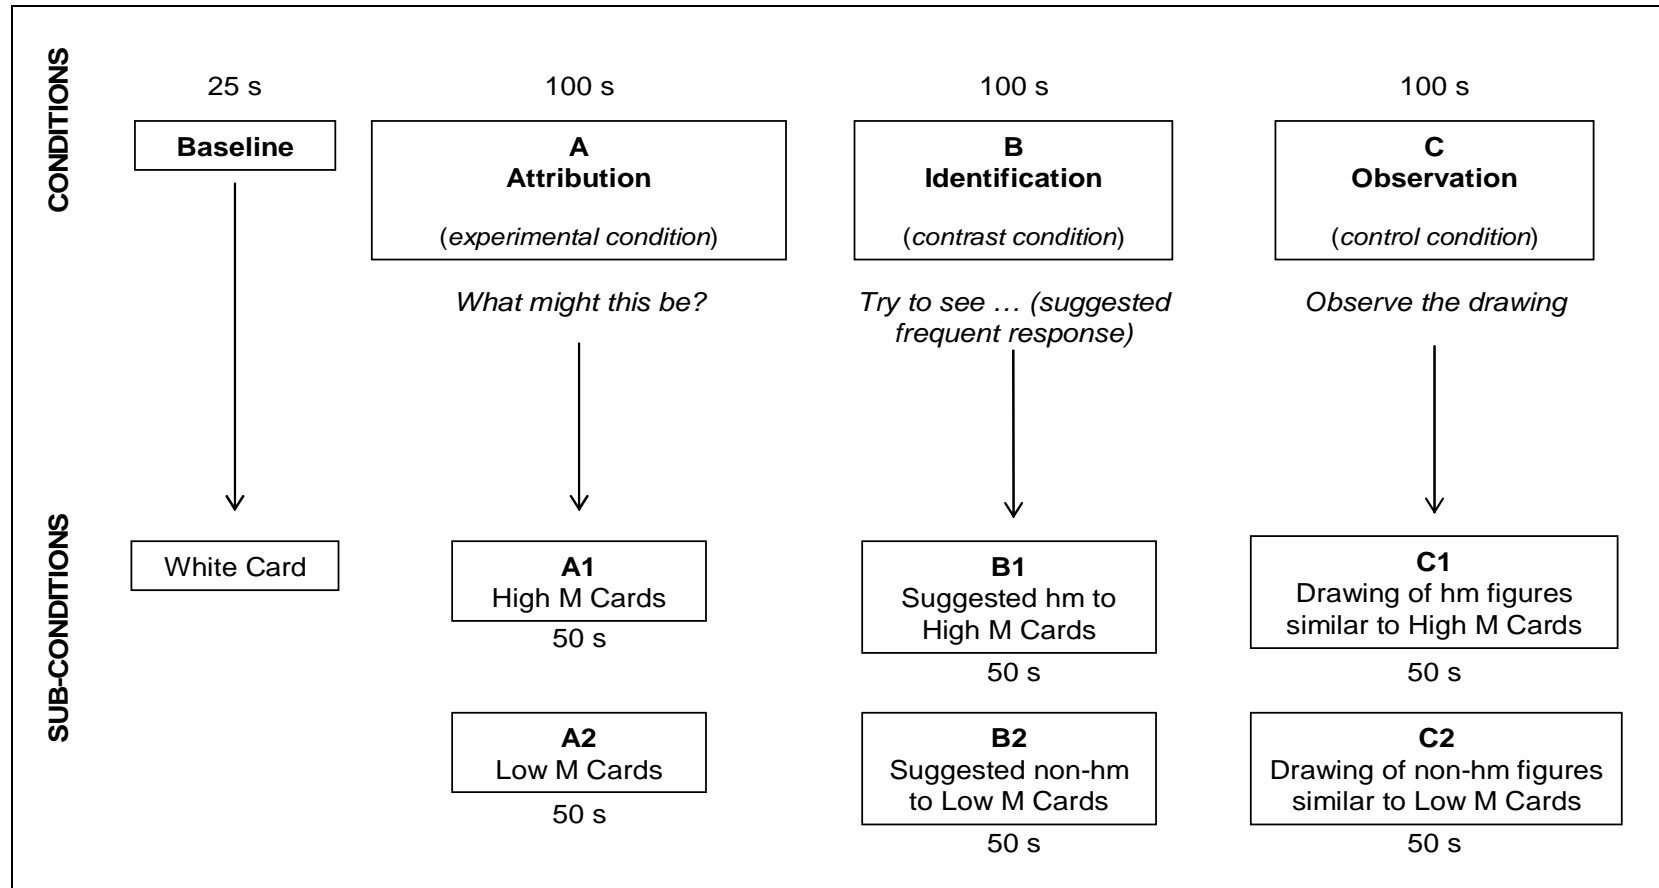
CONDITIONS

25 s

Baseline

100 s

A
Attribution

(experimental condition)

What might this be?

100 s

B
Identification

(contrast condition)

Try to see … (suggested frequent response)

100 s

C
Observation

(control condition)

Observe the drawing

SUB-CONDITIONS

White Card

A1
High M Cards

50 s

A2
Low M Cards

50 s

B1
Suggested hm to High M Cards

50 s

B2
Suggested non-hm to Low M Cards

50 s

C1
Drawing of hm figures similar to High M Cards

50 s

C2
Drawing of non-hm figures similar to Low M Cards

50 s